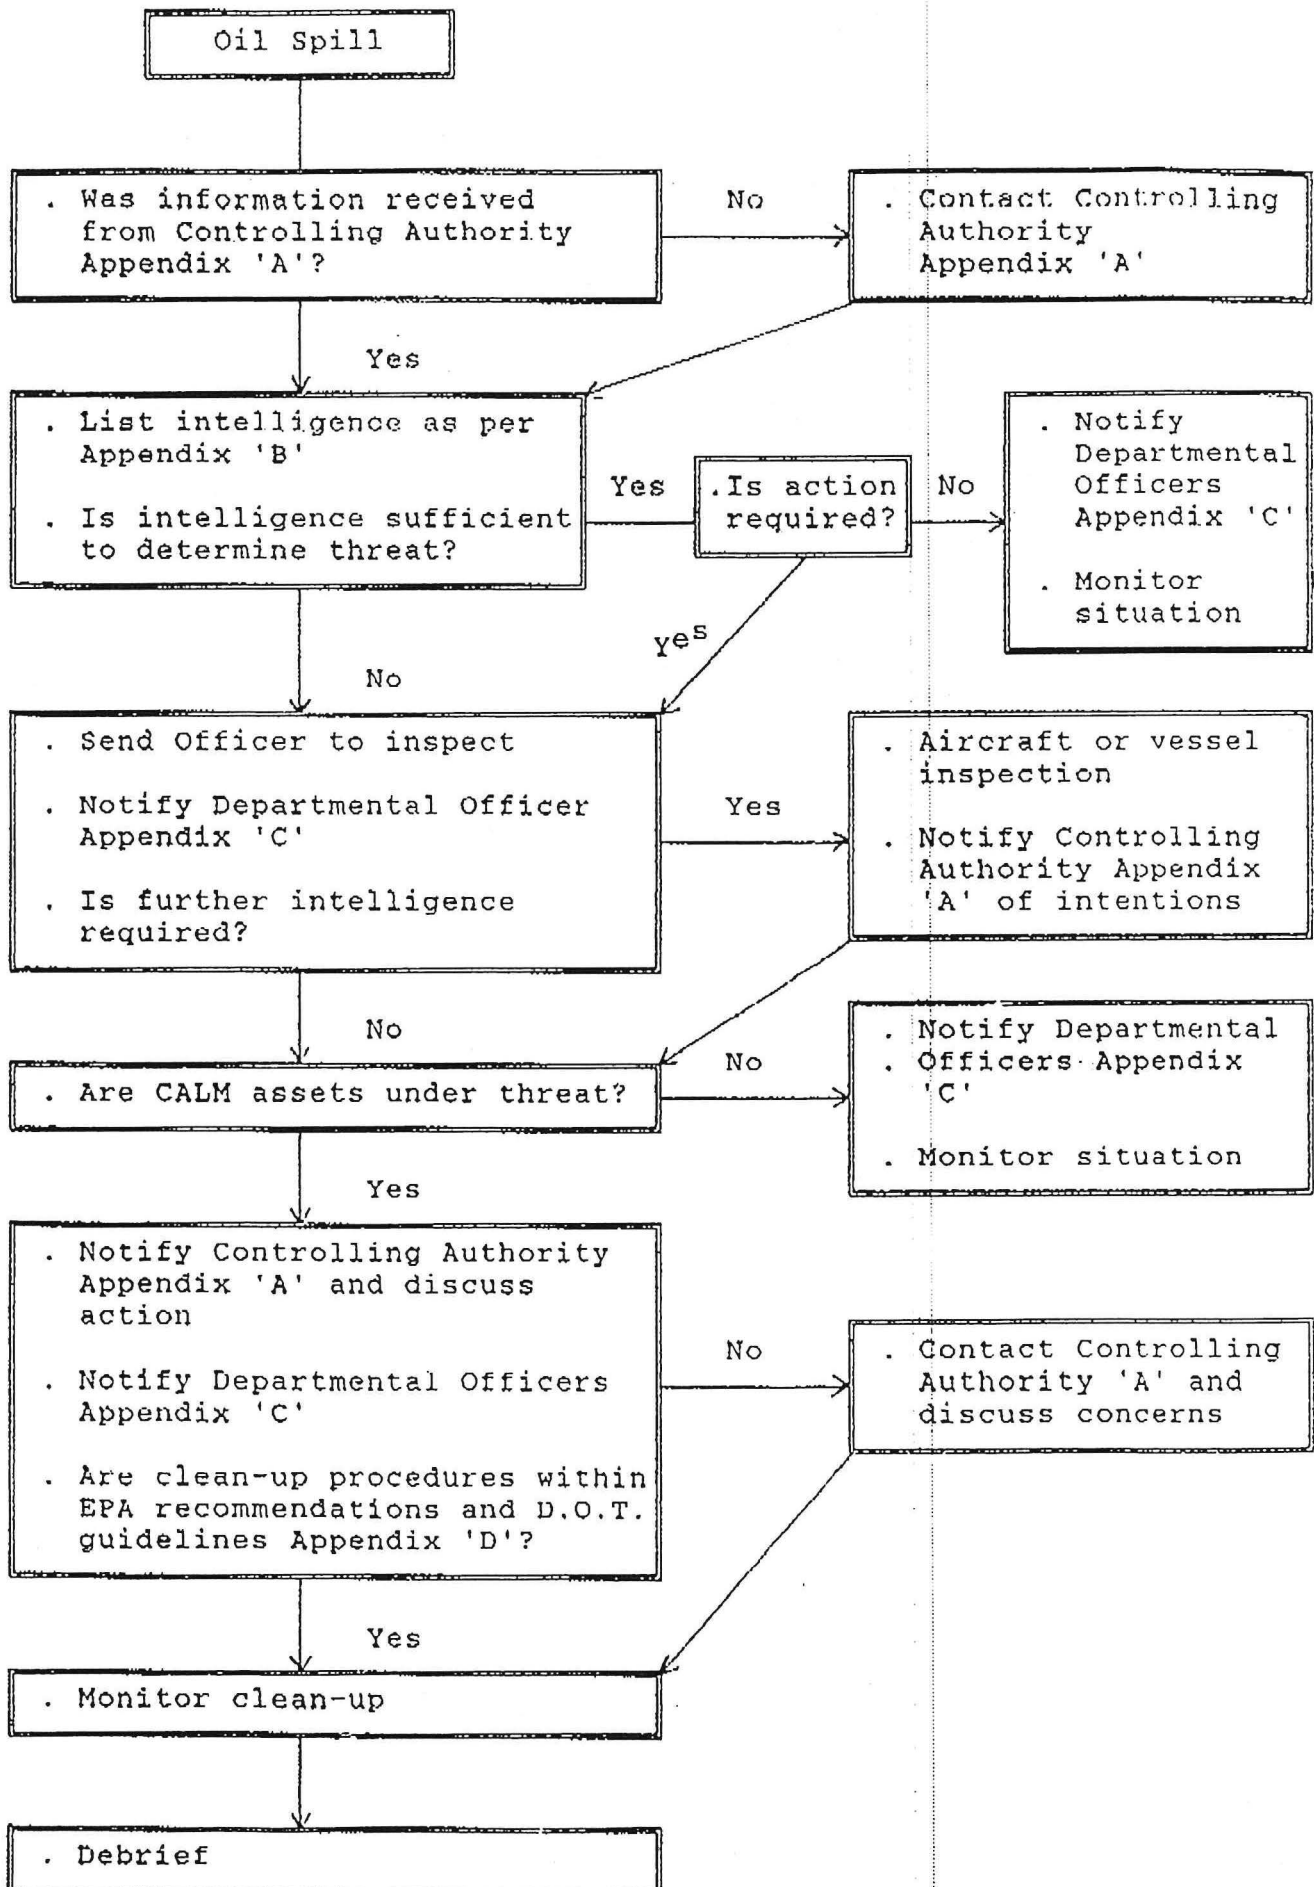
Oil Spill

. Was information received from Controlling Authority Appendix 'A'?

No

. Contact Controlling Authority Appendix 'A'

Yes

. List intelligence as per Appendix 'B'

. Is intelligence sufficient to determine threat?

Yes

.Is action required?

No

. Notify Departmental Officers Appendix 'C'

. Monitor situation

yes

No

. Send Officer to inspect

. Notify Departmental Officer Appendix 'C'

. Is further intelligence required?

Yes

. Aircraft or vessel inspection

. Notify Controlling Authority Appendix 'A' of intentions

No

. Are CALM assets under threat?

No

. Notify Departmental
. Officers Appendix 'C'

. Monitor situation

Yes

. Notify Controlling Authority Appendix 'A' and discuss action

. Notify Departmental Officers Appendix 'C'

. Are clean-up procedures within EPA recommendations and D.O.T. guidelines Appendix 'D'?

No

. Contact Controlling Authority 'A' and discuss concerns

Yes

. Monitor clean-up

. Debrief